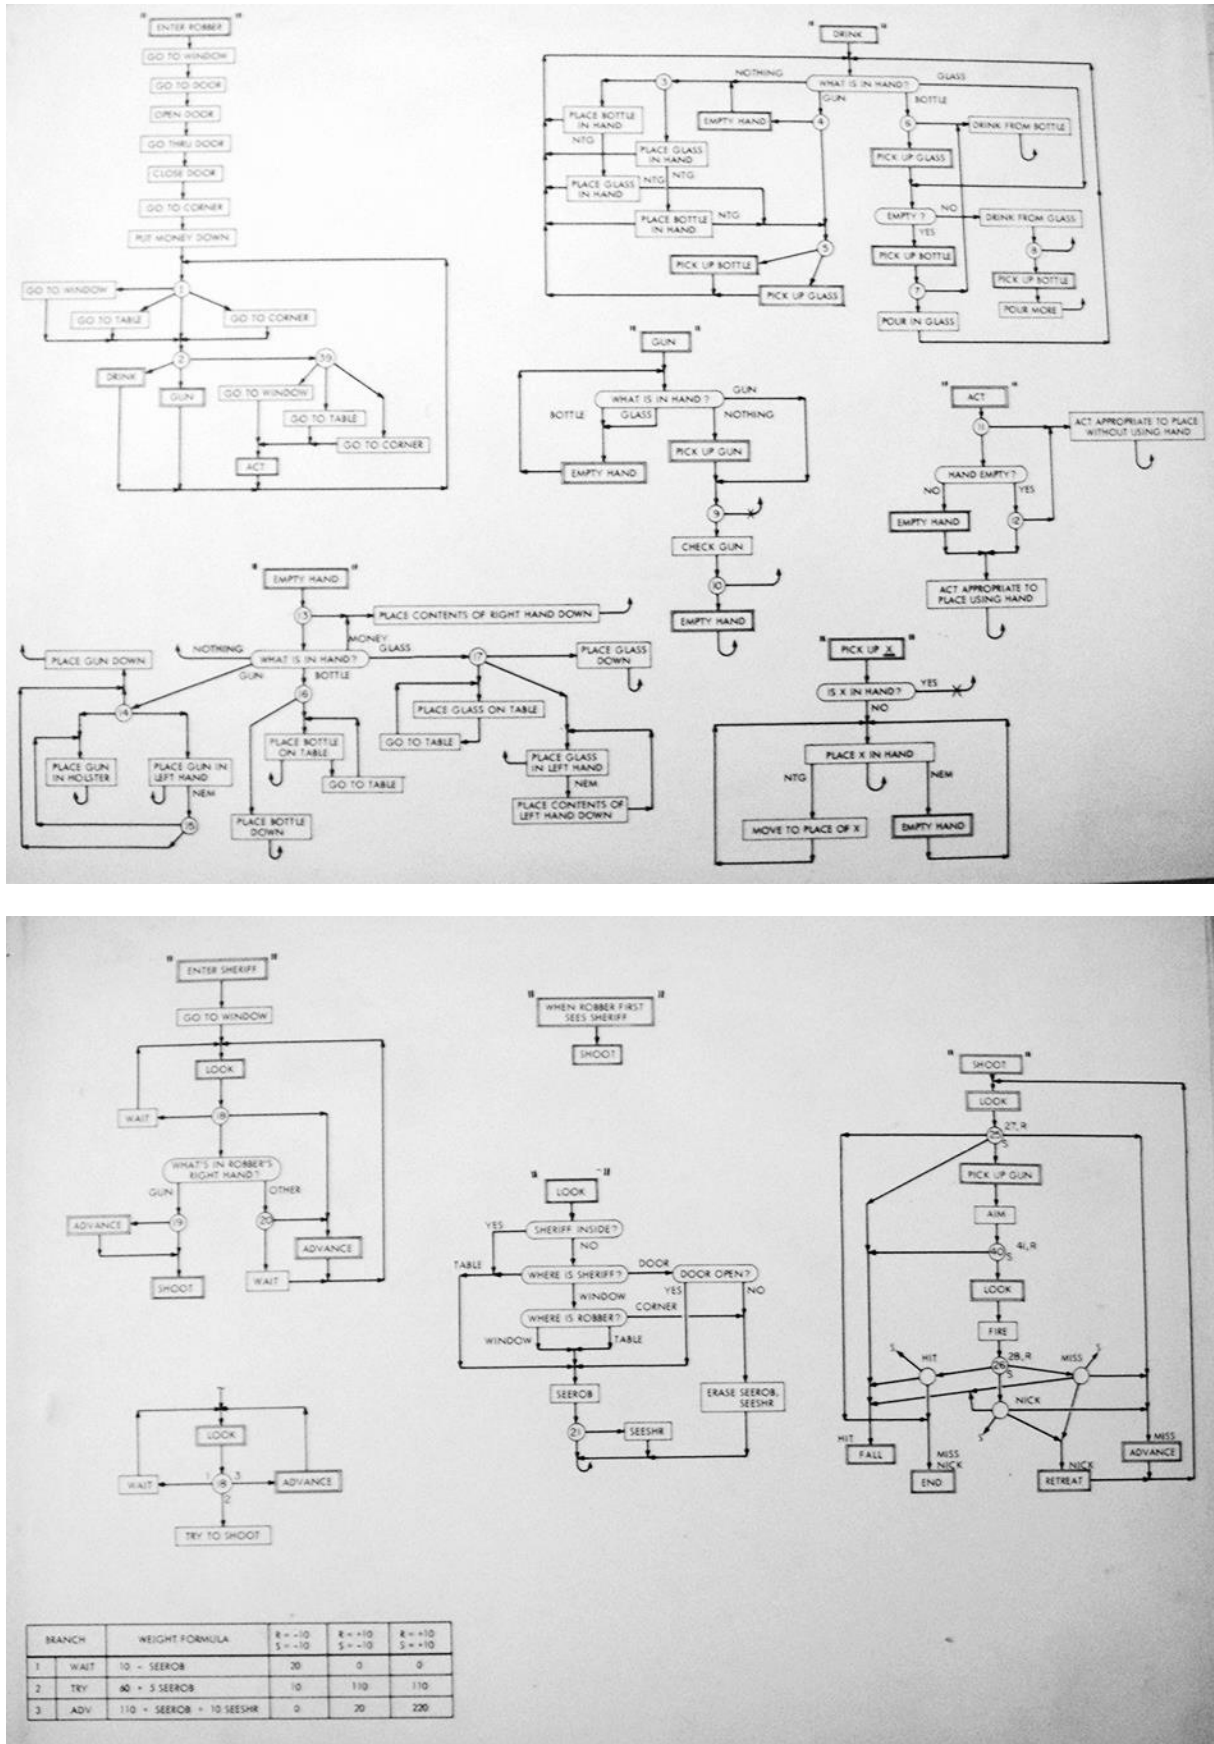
"ENTER ROBBER"
GO TO WINDOW
GO TO DOOR
OPEN DOOR
GO THRU DOOR
CLOSE DOOR
GO TO CORNER
PUT MONEY DOWN
1
GO TO WINDOW
GO TO TABLE
GO TO CORNER
2
59
DRINK
GUN
GO TO WINDOW
GO TO TABLE
GO TO CORNER
ACT

"DRINK"
NOTHING
WHAT IS IN HAND?
GLASS
GUN
BOTTLE
3
4
6
PLACE BOTTLE IN HAND
EMPTY HAND
DRINK FROM BOTTLE
NTG
PLACE GLASS IN HAND
PICK UP GLASS
PLACE GLASS IN HAND
NTG
NTG
EMPTY ?
NO
DRINK FROM GLASS
PLACE BOTTLE IN HAND
NTG
YES
8
5
PICK UP BOTTLE
PICK UP BOTTLE
PICK UP BOTTLE
PICK UP GLASS
7
POUR MORE
POUR IN GLASS

"GUN"
GUN
WHAT IS IN HAND?
BOTTLE
GLASS
NOTHING
PICK UP GUN
EMPTY HAND
9
CHECK GUN
10
EMPTY HAND

"ACT"
11
ACT APPROPRIATE TO PLACE WITHOUT USING HAND
HAND EMPTY?
NO
YES
EMPTY HAND
12
ACT APPROPRIATE TO PLACE USING HAND

"EMPTY HAND"
13
PLACE CONTENTS OF RIGHT HAND DOWN
MONEY
NOTHING
WHAT IS IN HAND?
GLASS
PLACE GUN DOWN
GUN
BOTTLE
17
PLACE GLASS DOWN
16
14
PLACE GLASS ON TABLE
PLACE BOTTLE ON TABLE
GO TO TABLE
PLACE GUN IN HOLSTER
PLACE GUN IN LEFT HAND
GO TO TABLE
PLACE GLASS IN LEFT HAND
NEM
NEM
15
PLACE BOTTLE DOWN
PLACE CONTENTS OF LEFT HAND DOWN

"PICK UP X"
IS X IN HAND?
YES
NO
PLACE X IN HAND
NTG
NEM
MOVE TO PLACE OF X
EMPTY HAND

"ENTER SHERIFF"
GO TO WINDOW
LOOK
WAIT
18
WHAT'S IN ROBBER'S RIGHT HAND?
GUN
OTHER
ADVANCE
19
20
ADVANCE
SHOOT
WAIT

"WHEN ROBBER FIRST SEES SHERIFF"
SHOOT

"LOOK"
YES
SHERIFF INSIDE?
NO
TABLE
WHERE IS SHERIFF?
DOOR
DOOR OPEN?
WINDOW
YES
NO
CORNER
WHERE IS ROBBER?
WINDOW
TABLE
SEEROB
ERASE SEEROB, SEESHR
21
SEESHR

"SHOOT"
LOOK
25
27, R
S
PICK UP GUN
AIM
40
41, R
S
LOOK
FIRE
28, R
S
HIT
26
MISS
S
NICK
S
HIT
MISS NICK
NICK
MISS
FALL
END
RETREAT
ADVANCE

LOOK
WAIT
1
18
3
ADVANCE
2
TRY TO SHOOT

| BRANCH | | WEIGHT FORMULA | R = -10 S = -10 | R = +10 S = -10 | R = +10 S = +10 |
|---|---|---|---|---|---|
| 1 | WAIT | 10 - SEEROB | 20 | 0 | 0 |
| 2 | TRY | 60 + 5 SEEROB | 10 | 110 | 110 |
| 3 | ADV | 110 + SEEROB + 10 SEESHR | 0 | 20 | 220 |